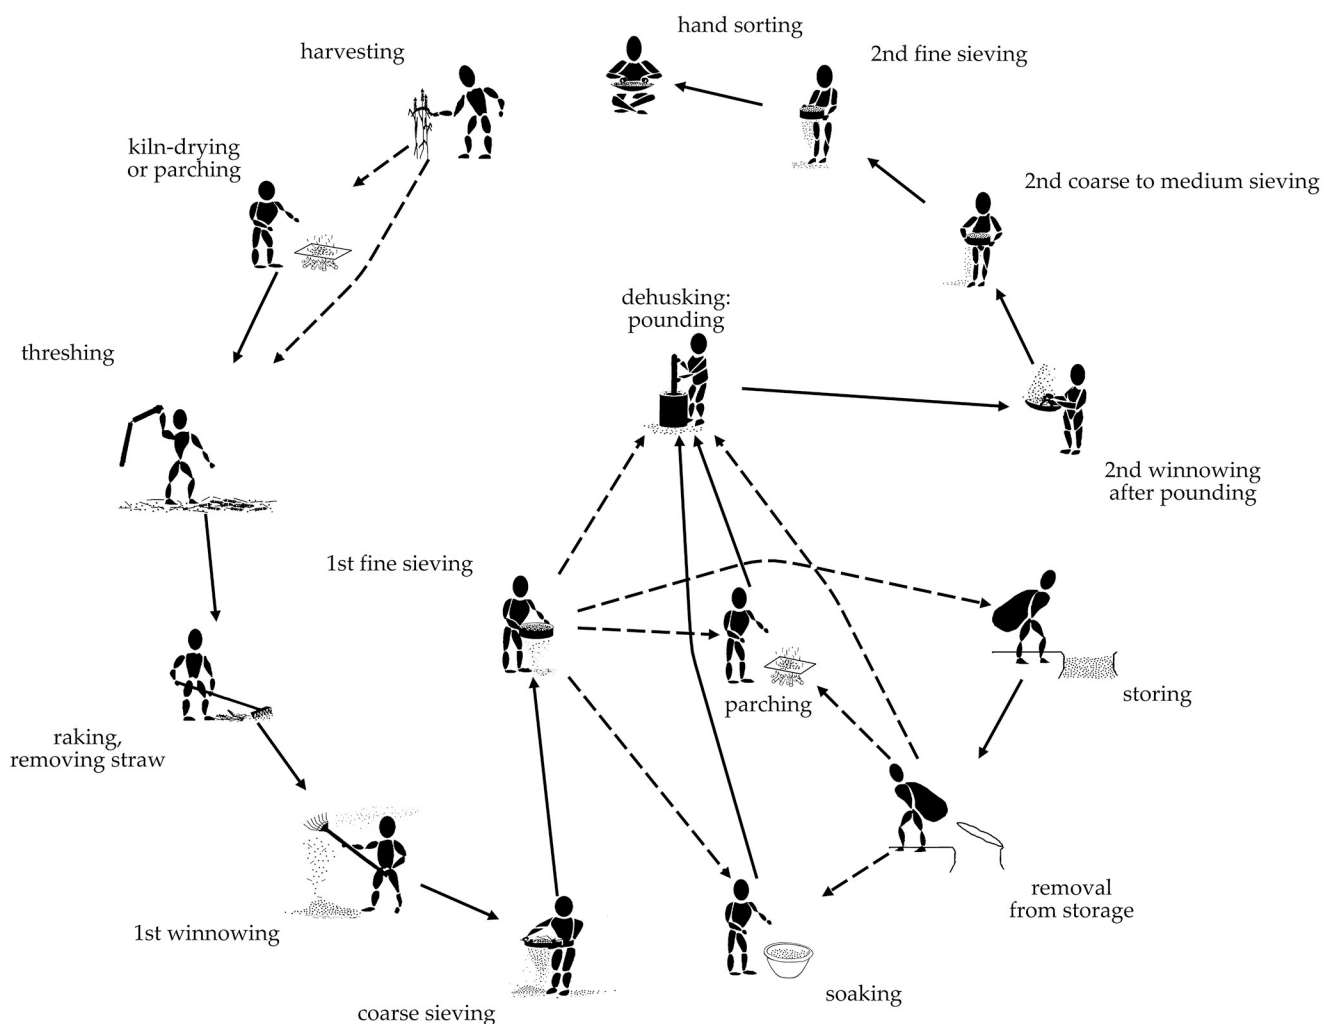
hand sorting

harvesting

2nd fine sieving

kiln-drying or parching

2nd coarse to medium sieving

dehusking: pounding

threshing

2nd winnowing after pounding

1st fine sieving

storing

parching

raking, removing straw

removal from storage

1st winnowing

soaking

coarse sieving